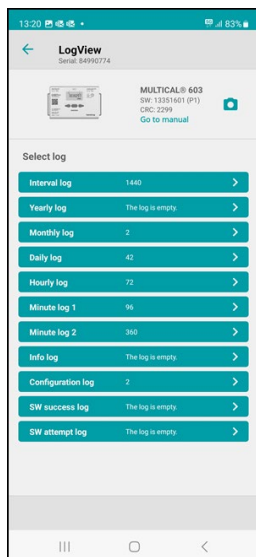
13:20 ▪ ▪ ▪ •

83%

LogView
Serial: 84990774

MULTICAL® 603
SW: 13351601 (P1)
CRC: 2299
Go to manual

Select log

| | | |
|---|---|---|
| Interval log | 1440 | > |
| Yearly log | The log is empty. | > |
| Monthly log | 2 | > |
| Daily log | 42 | > |
| Hourly log | 72 | > |
| Minute log 1 | 96 | > |
| Minute log 2 | 360 | > |
| Info log | The log is empty. | > |
| Configuration log | 2 | > |
| SW success log | The log is empty. | > |
| SW attempt log | The log is empty. | > |